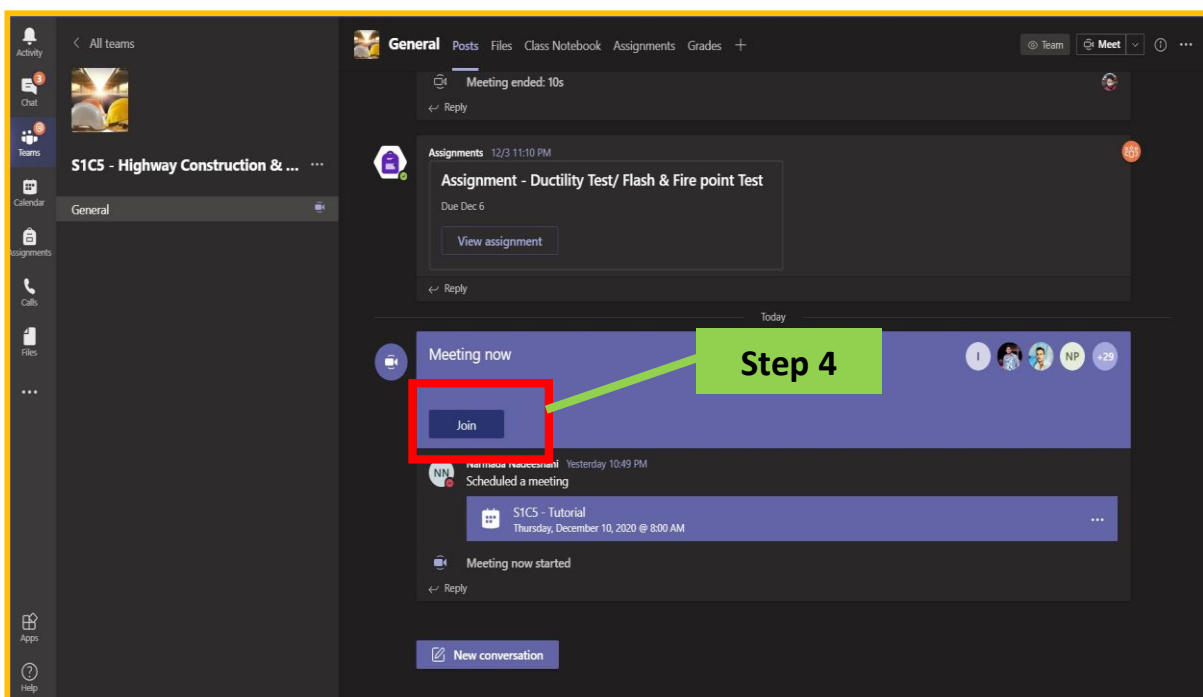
Activity
3
Chat
Teams
Calendar
Assignments
Calls
Files
...
Apps
Help

< All teams

S1C5 - Highway Construction & ... ...

General

General Posts Files Class Notebook Assignments Grades +

Team Meet

Meeting ended: 10s
Reply

Assignments 12/3 11:10 PM
Assignment - Ductility Test/ Flash & Fire point Test
Due Dec 6
View assignment
Reply

Today

Meeting now
I NP +29

Step 4

Join

NN Narmada Nadeeshani Yesterday 10:49 PM
Scheduled a meeting
S1C5 - Tutorial
Thursday, December 10, 2020 @ 8:00 AM
...
Meeting now started
Reply

New conversation